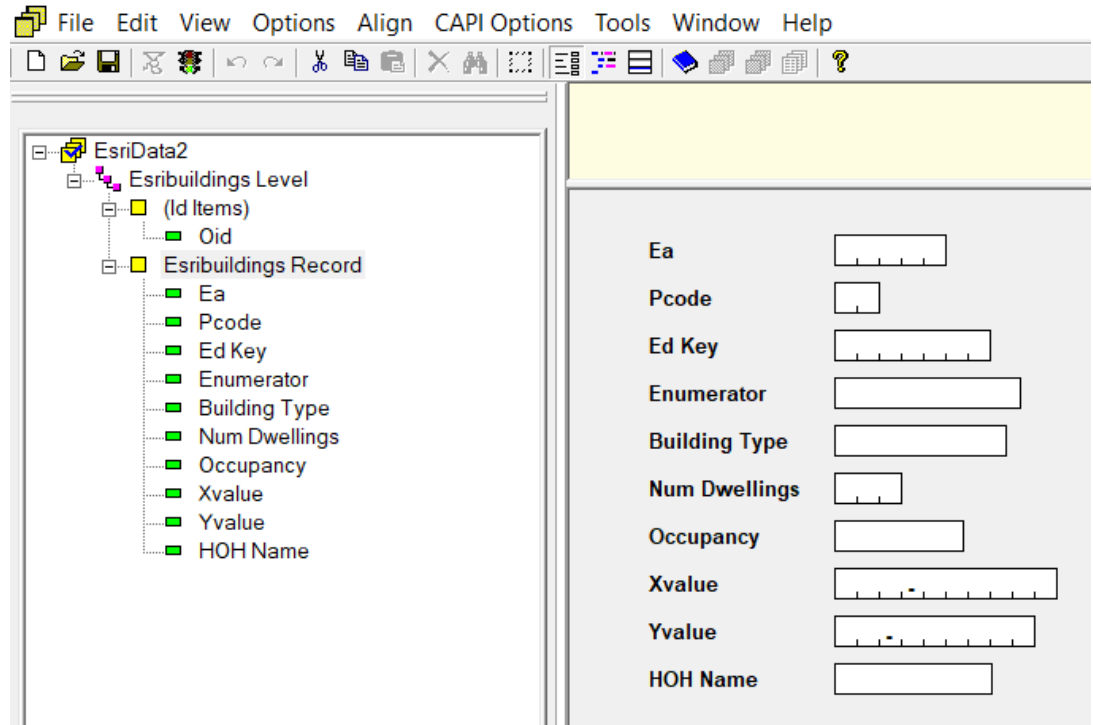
File Edit View Options Align CAPI Options Tools Window Help

EsriData2
Esribuildings Level
(Id Items)
Oid
Esribuildings Record
Ea
Pcode
Ed Key
Enumerator
Building Type
Num Dwellings
Occupancy
Xvalue
Yvalue
HOH Name

Ea
Pcode
Ed Key
Enumerator
Building Type
Num Dwellings
Occupancy
Xvalue
Yvalue
HOH Name